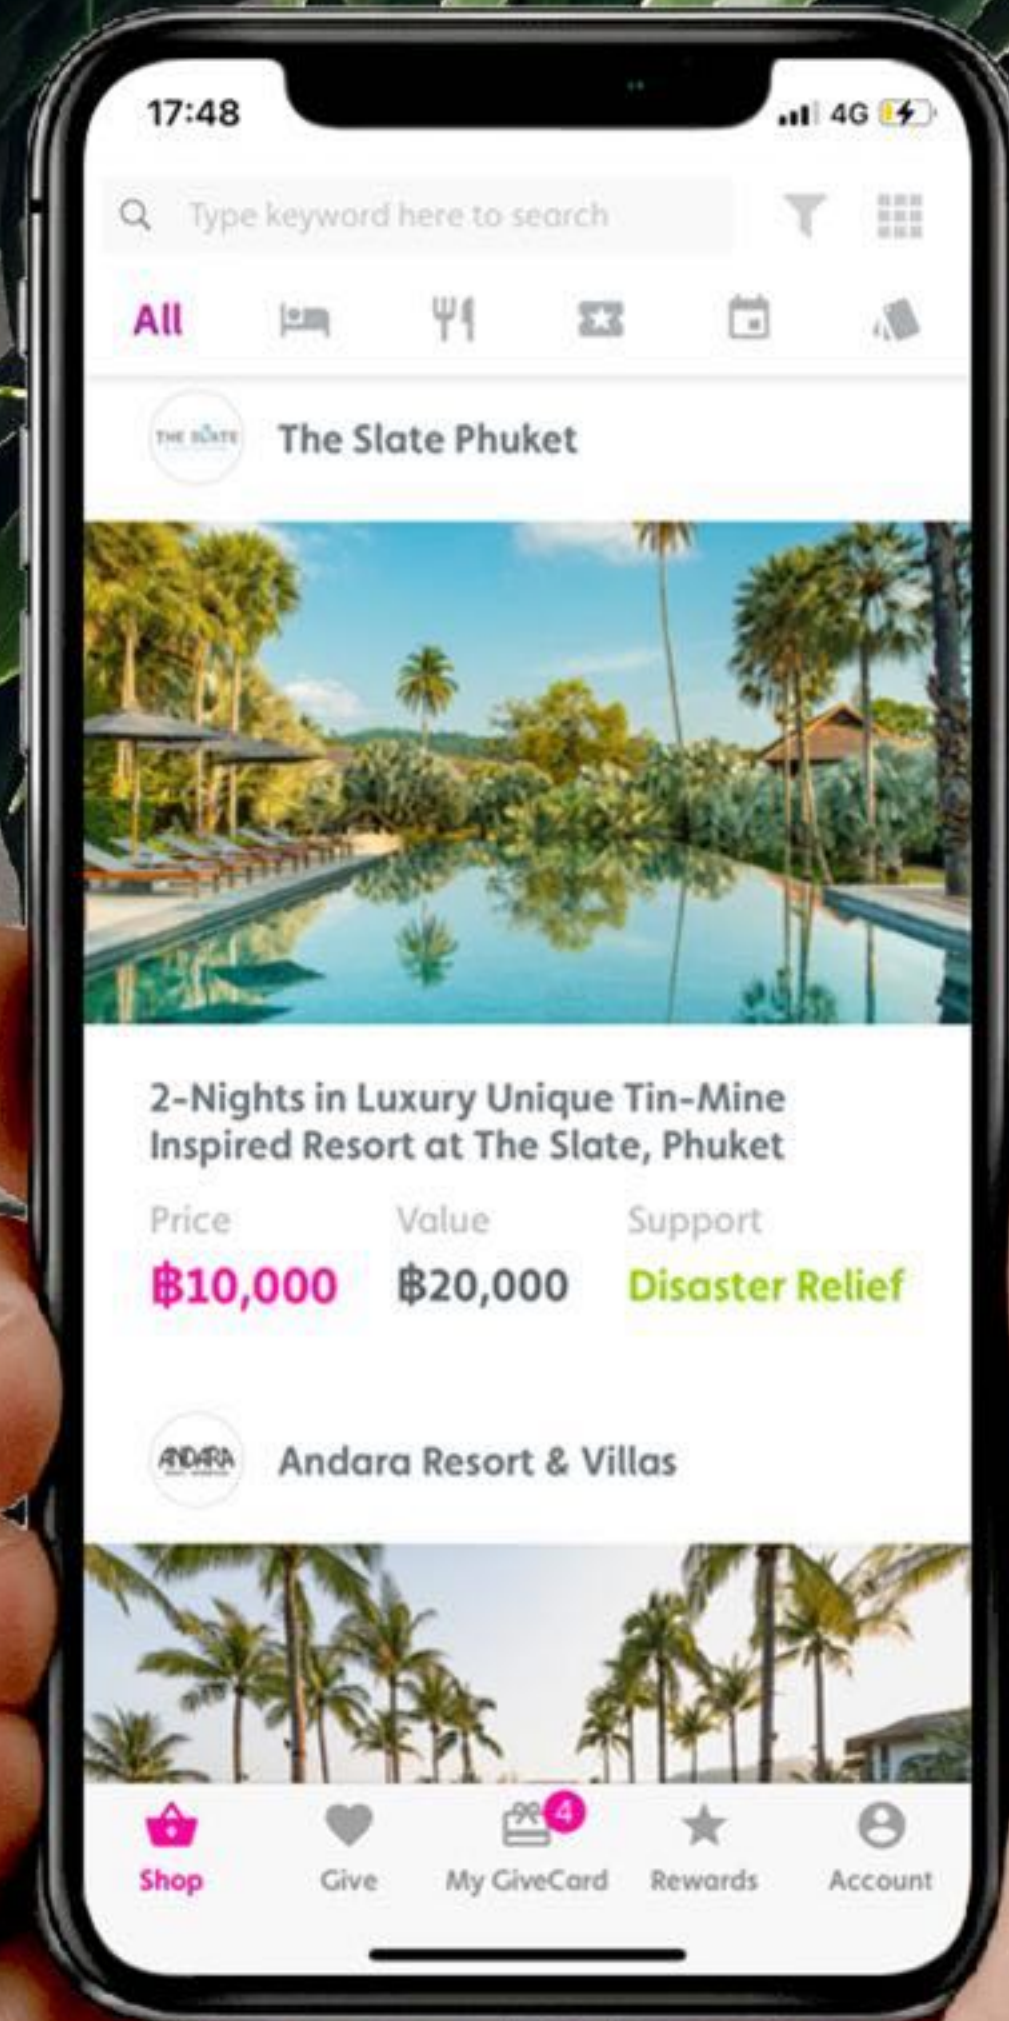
17:48
4G

Type keyword here to search

All

THE SLATE
The Slate Phuket

2-Nights in Luxury Unique Tin-Mine Inspired Resort at The Slate, Phuket

Price
฿10,000

Value
฿20,000

Support
Disaster Relief

ANDARA
Andara Resort & Villas

Shop
Give
4
My GiveCard
Rewards
Account